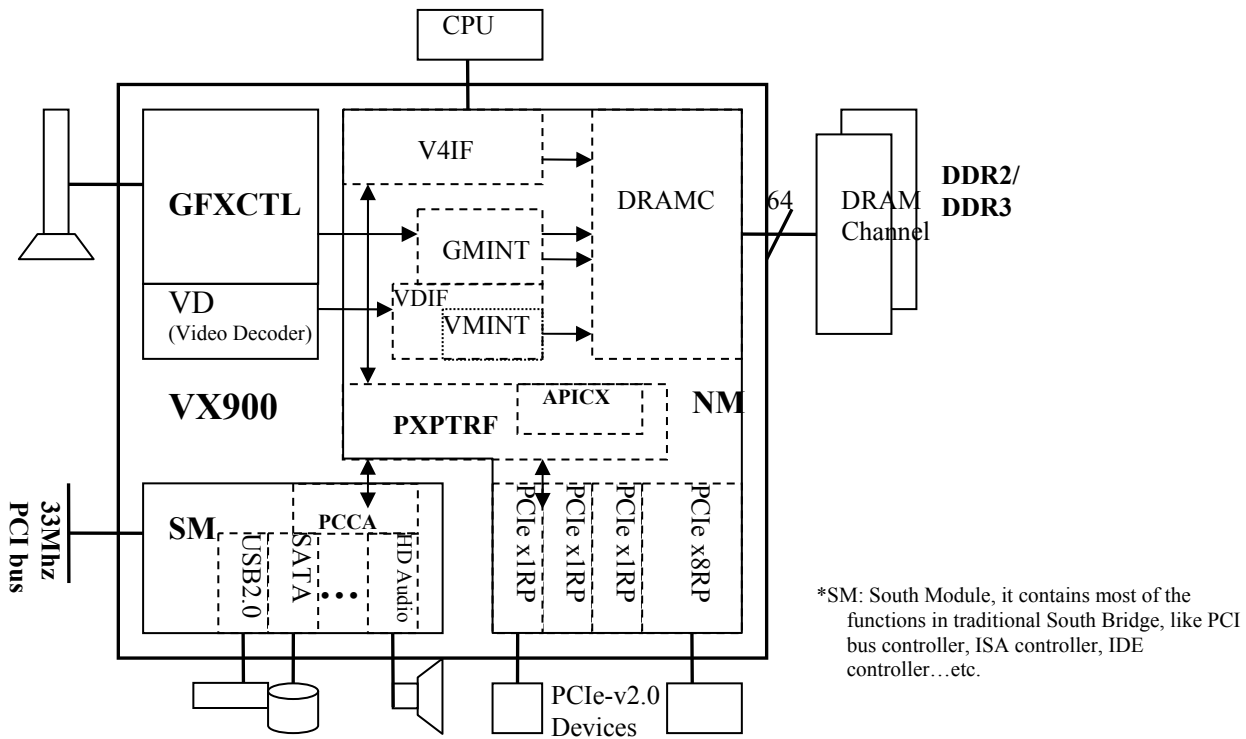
CPU

V4IF

DRAMC

64

DRAM Channel

DDR2/ DDR3

GFXCTL

GMINT

VD (Video Decoder)

VDIF

VMINT

VX900

APICX

PXPTRF

NM

33Mhz PCI bus

SM

PCCA

USB2.0

SATA

…

HD Audio

PCIe x1RP

PCIe x1RP

PCIe x1RP

PCIe x8RP

*SM: South Module, it contains most of the functions in traditional South Bridge, like PCI bus controller, ISA controller, IDE controller…etc.

PCIe-v2.0 Devices